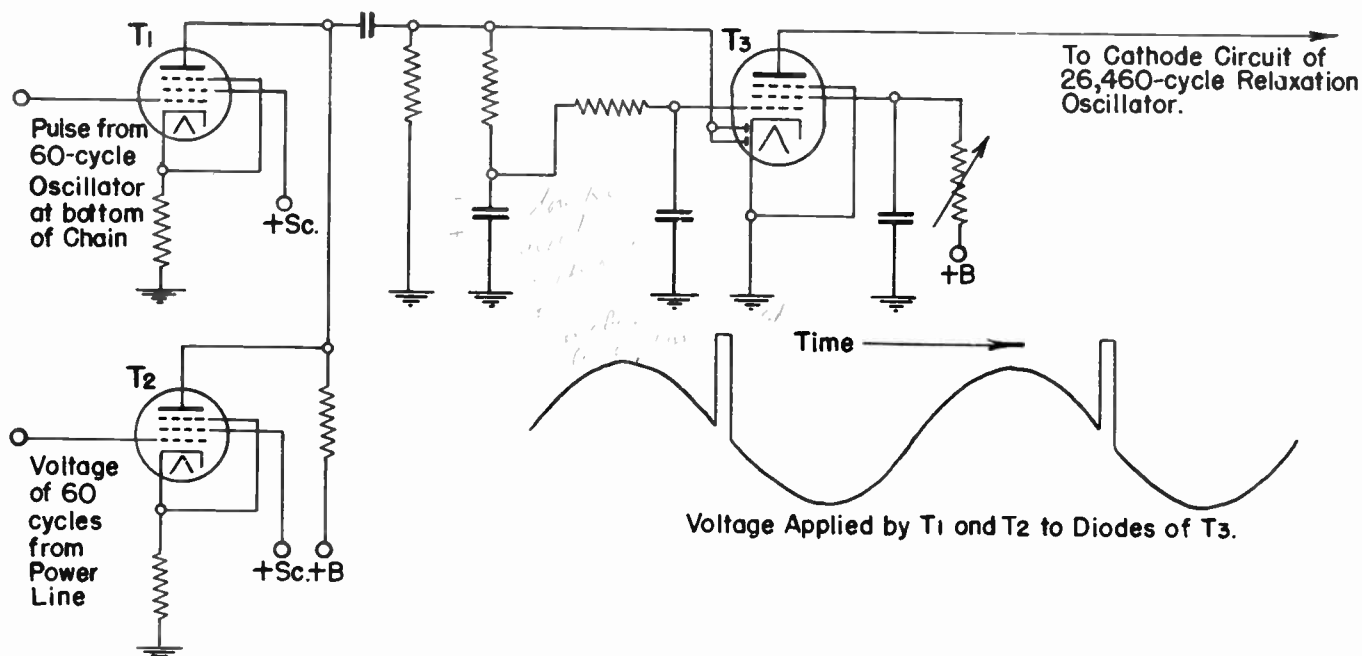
$T_1$

Pulse from 60-cycle Oscillator at bottom of Chain

+Sc.

$T_3$

To Cathode Circuit of 26,460-cycle Relaxation Oscillator.

+B

Time

$T_2$

Voltage of 60 cycles from Power Line

+Sc. +B

Voltage Applied by $T_1$ and $T_2$ to Diodes of $T_3$.